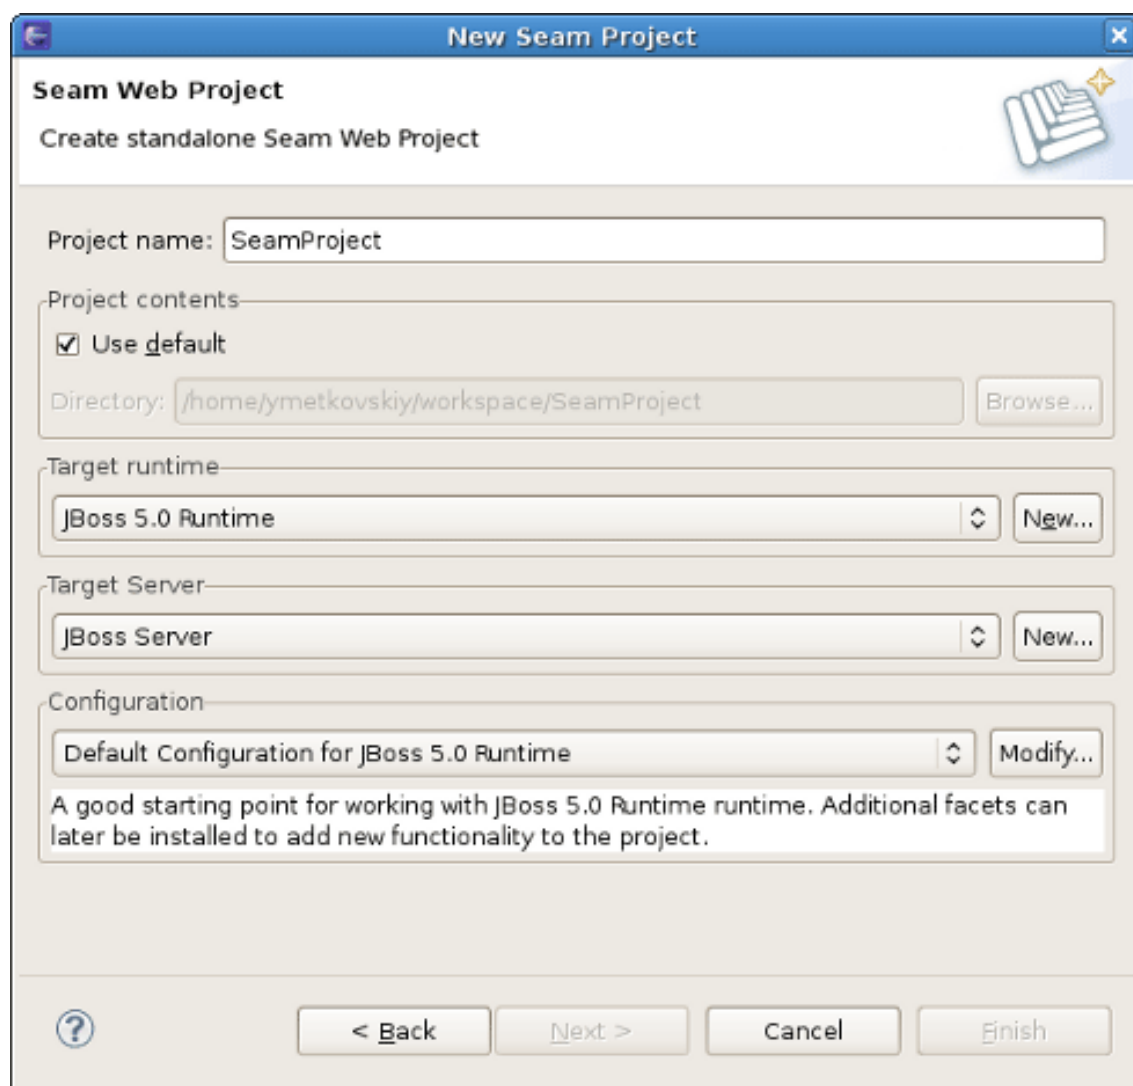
New Seam Project

Seam Web Project

Create standalone Seam Web Project

Project name: SeamProject

Project contents

☑ Use default

Directory: /home/ymetkovskiy/workspace/SeamProject Browse...

Target runtime

JBoss 5.0 Runtime New...

Target Server

JBoss Server New...

Configuration

Default Configuration for JBoss 5.0 Runtime Modify...

A good starting point for working with JBoss 5.0 Runtime runtime. Additional facets can later be installed to add new functionality to the project.

< Back Next > Cancel Finish